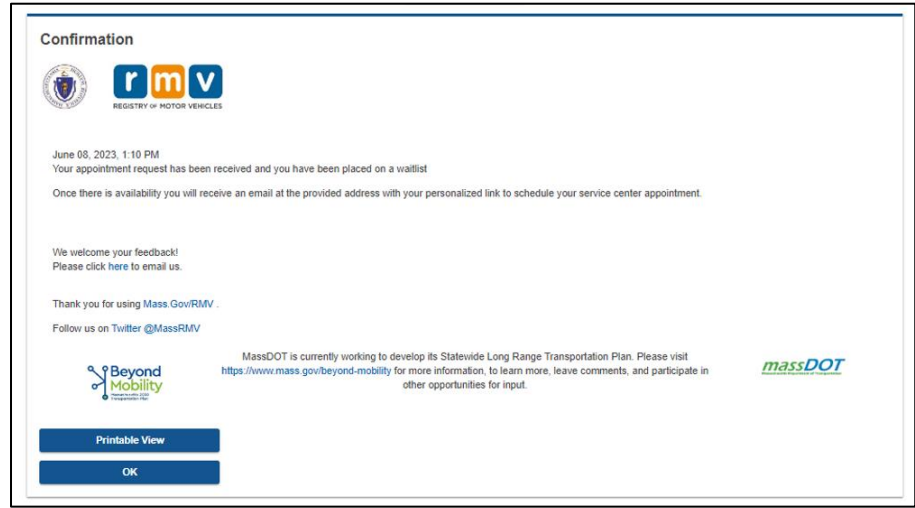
Confirmation

rmv
REGISTRY OF MOTOR VEHICLES

June 08, 2023, 1:10 PM
Your appointment request has been received and you have been placed on a waitlist

Once there is availability you will receive an email at the provided address with your personalized link to schedule your service center appointment.

We welcome your feedback!
Please click here to email us.

Thank you for using Mass.Gov/RMV .

Follow us on Twitter @MassRMV

Beyond Mobility
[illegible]

MassDOT is currently working to develop its Statewide Long Range Transportation Plan. Please visit https://www.mass.gov/beyond-mobility for more information, to learn more, leave comments, and participate in other opportunities for input.

massDOT

Printable View

OK